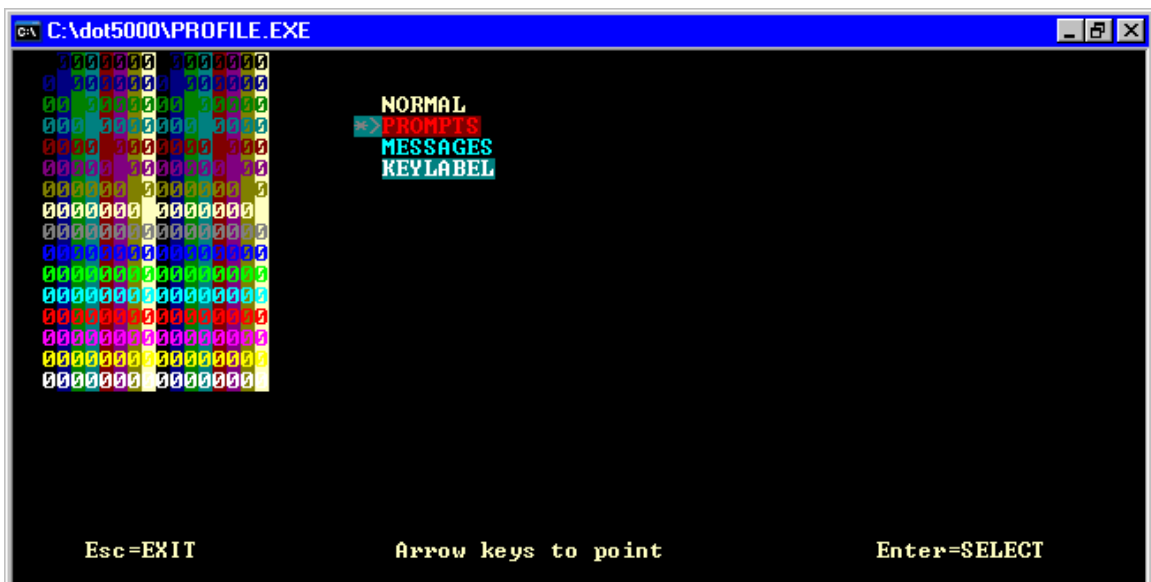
C:\dot5000\PROFILE.EXE

0000000 0000000
0000000 0000000
0000000 0000000
0000000 0000000
0000000 0000000
0000000 0000000
0000000 0000000
0000000 0000000
0000000 0000000
0000000 0000000
0000000 0000000
0000000 0000000
0000000 0000000
0000000 0000000
0000000 0000000
0000000 0000000

NORMAL
*>PROMPTS
MESSAGES
KEYLABEL

Esc=EXIT Arrow keys to point Enter=SELECT